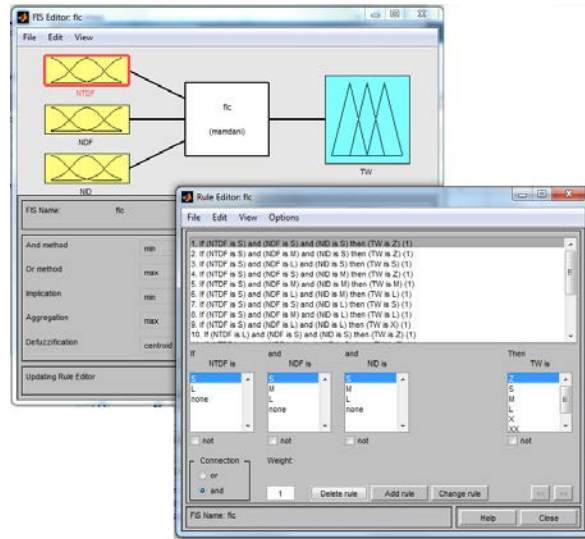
FIS Editor: flc

File Edit View

NTDF

NDF

NID

flc

(mamdani)

TW

FIS Name: flc

And method min

Or method max

Implication min

Aggregation max

Defuzzification centroid

Updating Rule Editor

Rule Editor: flc

File Edit View Options

1. If (NTDF is S) and (NDF is S) and (NID is S) then (TW is Z) (1)
2. If (NTDF is S) and (NDF is M) and (NID is S) then (TW is Z) (1)
3. If (NTDF is S) and (NDF is L) and (NID is S) then (TW is S) (1)
4. If (NTDF is S) and (NDF is S) and (NID is M) then (TW is Z) (1)
5. If (NTDF is S) and (NDF is M) and (NID is M) then (TW is M) (1)
6. If (NTDF is S) and (NDF is L) and (NID is M) then (TW is L) (1)
7. If (NTDF is S) and (NDF is S) and (NID is L) then (TW is S) (1)
8. If (NTDF is S) and (NDF is M) and (NID is L) then (TW is L) (1)
9. If (NTDF is S) and (NDF is L) and (NID is L) then (TW is X) (1)
10. If (NTDF is L) and (NDF is S) and (NID is S) then (TW is Z) (1)

If NTDF is
S
L
none

and NDF is
S
M
L
none

and NID is
S
M
L
none

Then TW is
Z
S
M
L
X
XX

not not not not

Connection
or
and

Weight:
1

Delete rule Add rule Change rule

FIS Name: flc

Help Close